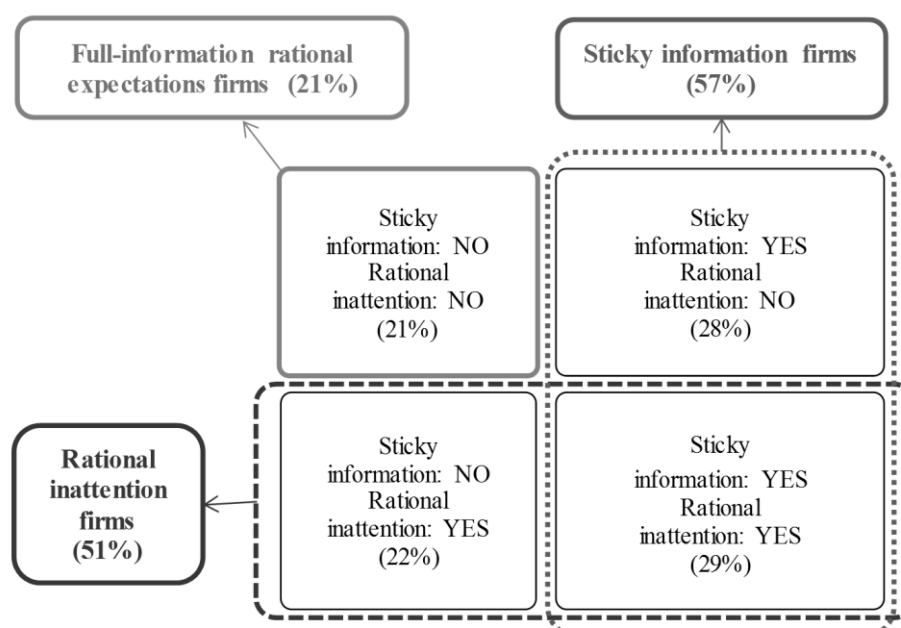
Full-information rational expectations firms (21%)

Sticky information firms (57%)

Sticky information: NO Rational inattention: NO (21%)

Sticky information: YES Rational inattention: NO (28%)

Rational inattention firms (51%)

Sticky information: NO Rational inattention: YES (22%)

Sticky information: YES Rational inattention: YES (29%)